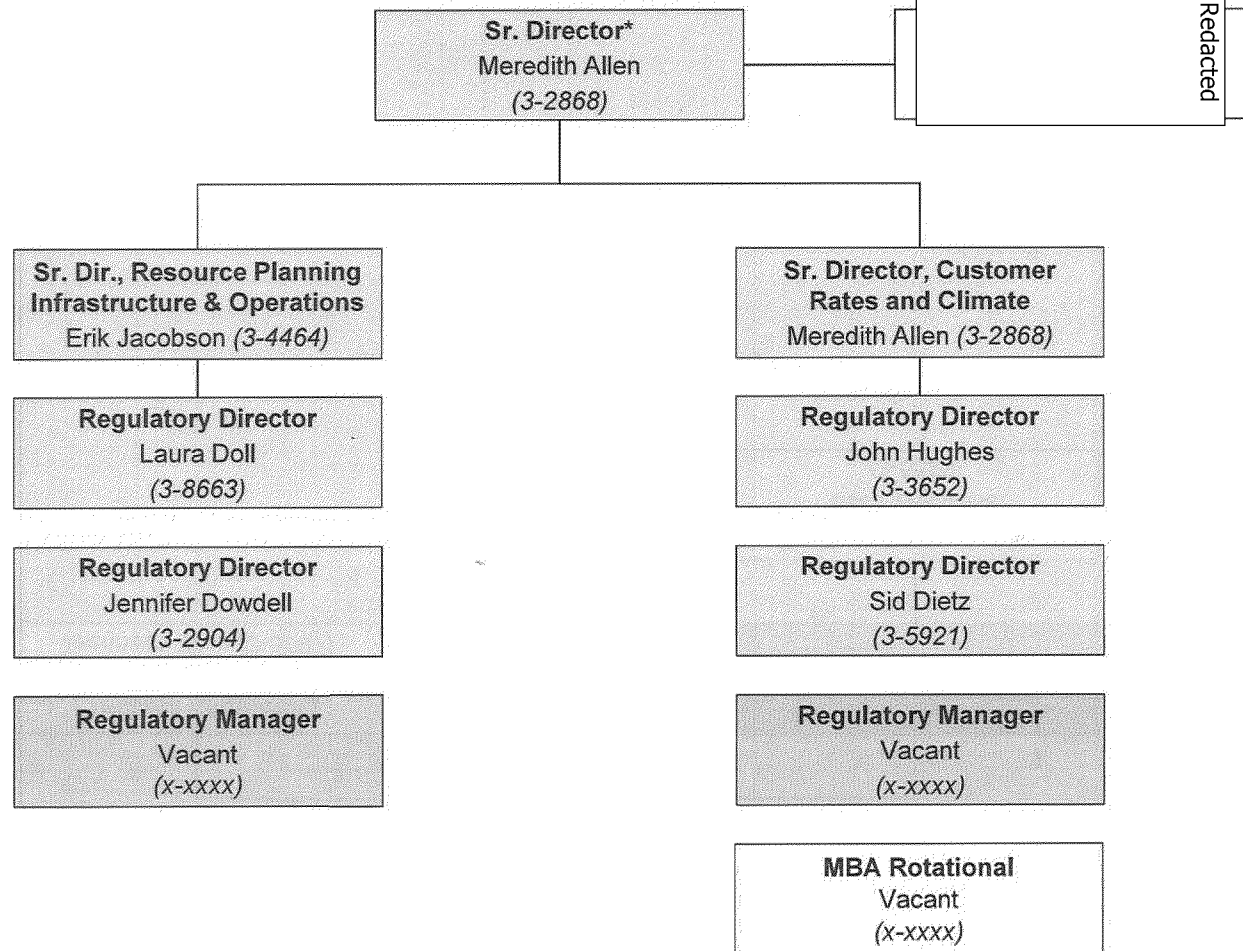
**Sr. Director***
Meredith Allen
*(3-2868)*

Redacted

**Sr. Dir., Resource Planning Infrastructure & Operations**
Erik Jacobson *(3-4464)*

**Regulatory Director**
Laura Doll
*(3-8663)*

**Regulatory Director**
Jennifer Dowdell
*(3-2904)*

**Regulatory Manager**
Vacant
*(x-xxxx)*

**Sr. Director, Customer Rates and Climate**
Meredith Allen *(3-2868)*

**Regulatory Director**
John Hughes
*(3-3652)*

**Regulatory Director**
Sid Dietz
*(3-5921)*

**Regulatory Manager**
Vacant
*(x-xxxx)*

**MBA Rotational**
Vacant
*(x-xxxx)*